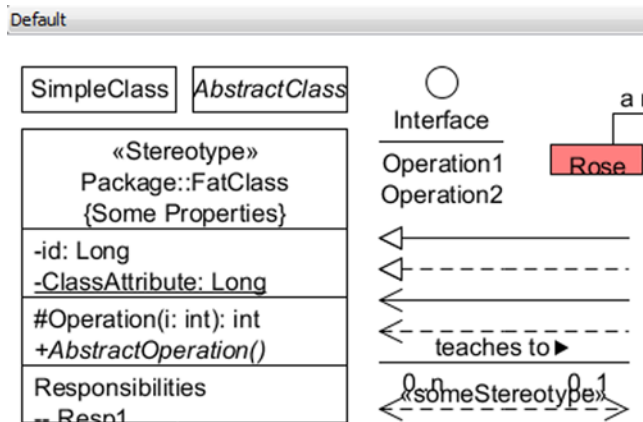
Default

SimpleClass

AbstractClass

«Stereotype»
Package::FatClass
{Some Properties}

-id: Long
-ClassAttribute: Long

#Operation(i: int): int
+AbstractOperation()

Responsibilities
-- Resp1

Interface

Operation1
Operation2

a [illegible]

Rose

teaches to ▶

0..n «someStereotype» 0..1